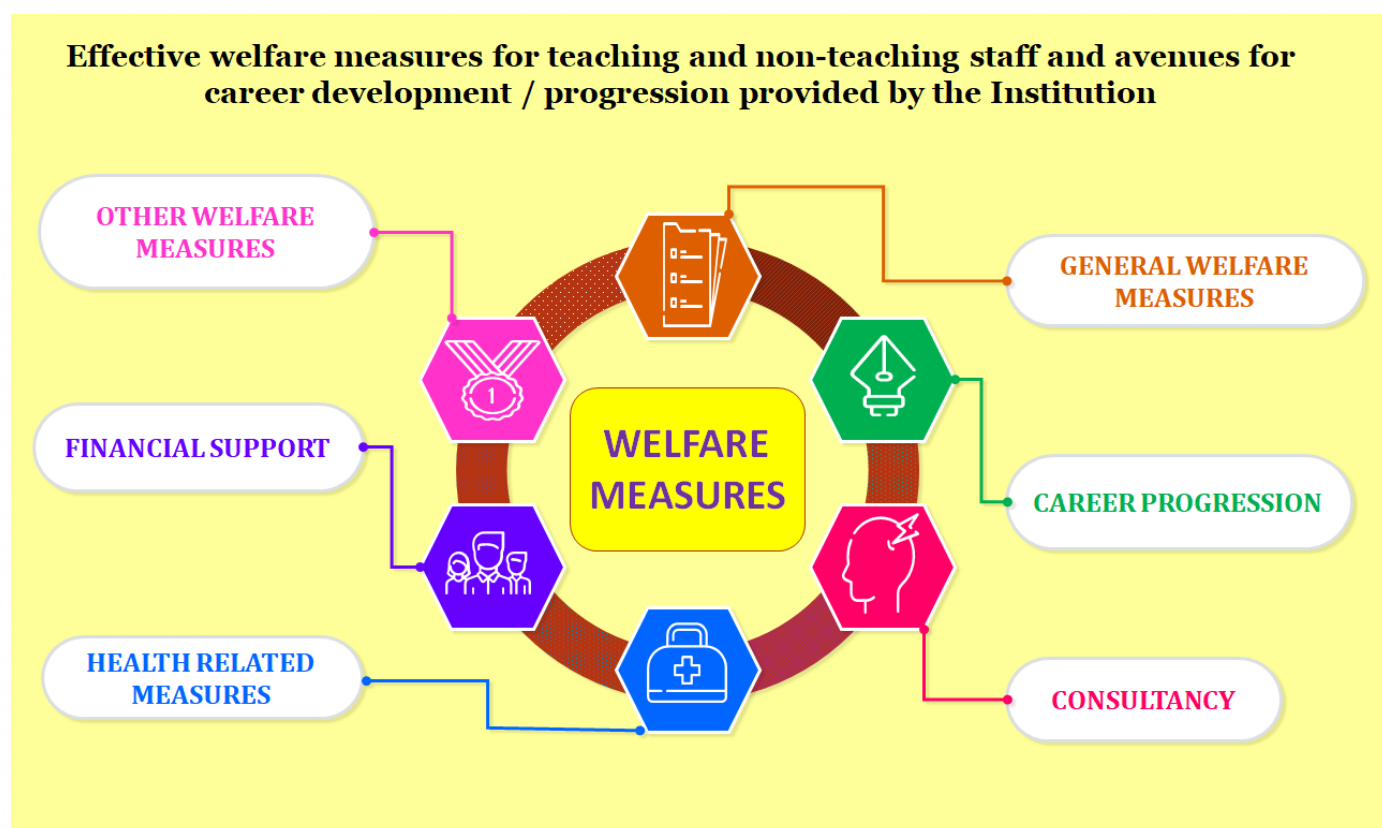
Effective welfare measures for teaching and non-teaching staff and avenues for career development / progression provided by the Institution

OTHER WELFARE MEASURES

GENERAL WELFARE MEASURES

FINANCIAL SUPPORT

WELFARE MEASURES

CAREER PROGRESSION

HEALTH RELATED MEASURES

CONSULTANCY

1